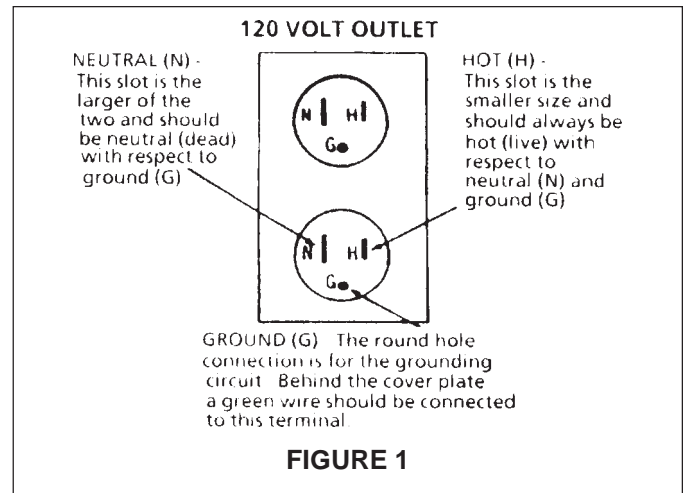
120 VOLT OUTLET

NEUTRAL (N) - This slot is the larger of the two and should be neutral (dead) with respect to ground (G)

HOT (H) - This slot is the smaller size and should always be hot (live) with respect to neutral (N) and ground (G)

N H
G

N H
G

GROUND (G) The round hole connection is for the grounding circuit Behind the cover plate a green wire should be connected to this terminal

FIGURE 1